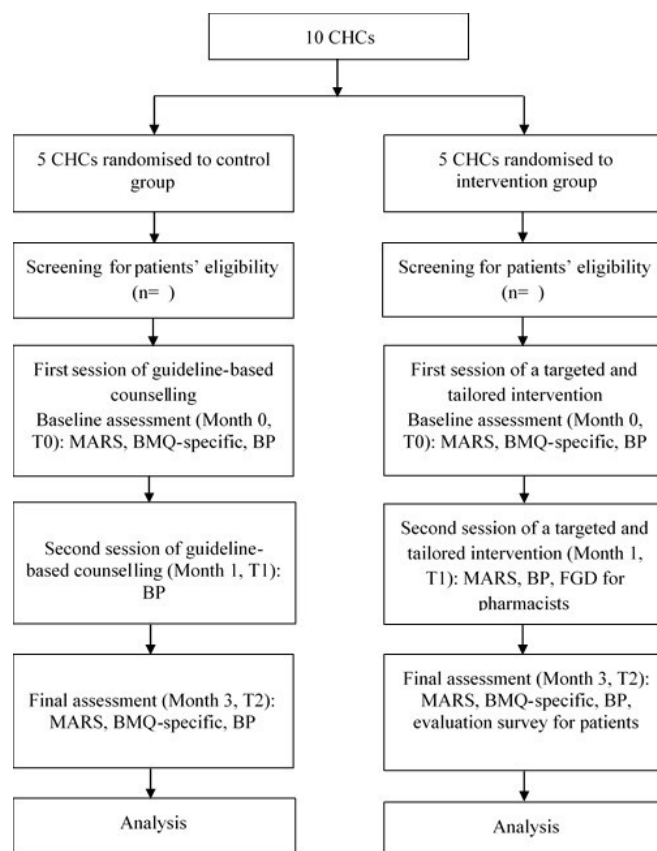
10 CHCs

5 CHCs randomised to control group

Screening for patients' eligibility (n= )

First session of guideline-based counselling
Baseline assessment (Month 0, T0): MARS, BMQ-specific, BP

Second session of guideline-based counselling (Month 1, T1): BP

Final assessment (Month 3, T2): MARS, BMQ-specific, BP

Analysis

5 CHCs randomised to intervention group

Screening for patients' eligibility (n= )

First session of a targeted and tailored intervention
Baseline assessment (Month 0, T0): MARS, BMQ-specific, BP

Second session of a targeted and tailored intervention (Month 1, T1): MARS, BP, FGD for pharmacists

Final assessment (Month 3, T2): MARS, BMQ-specific, BP, evaluation survey for patients

Analysis